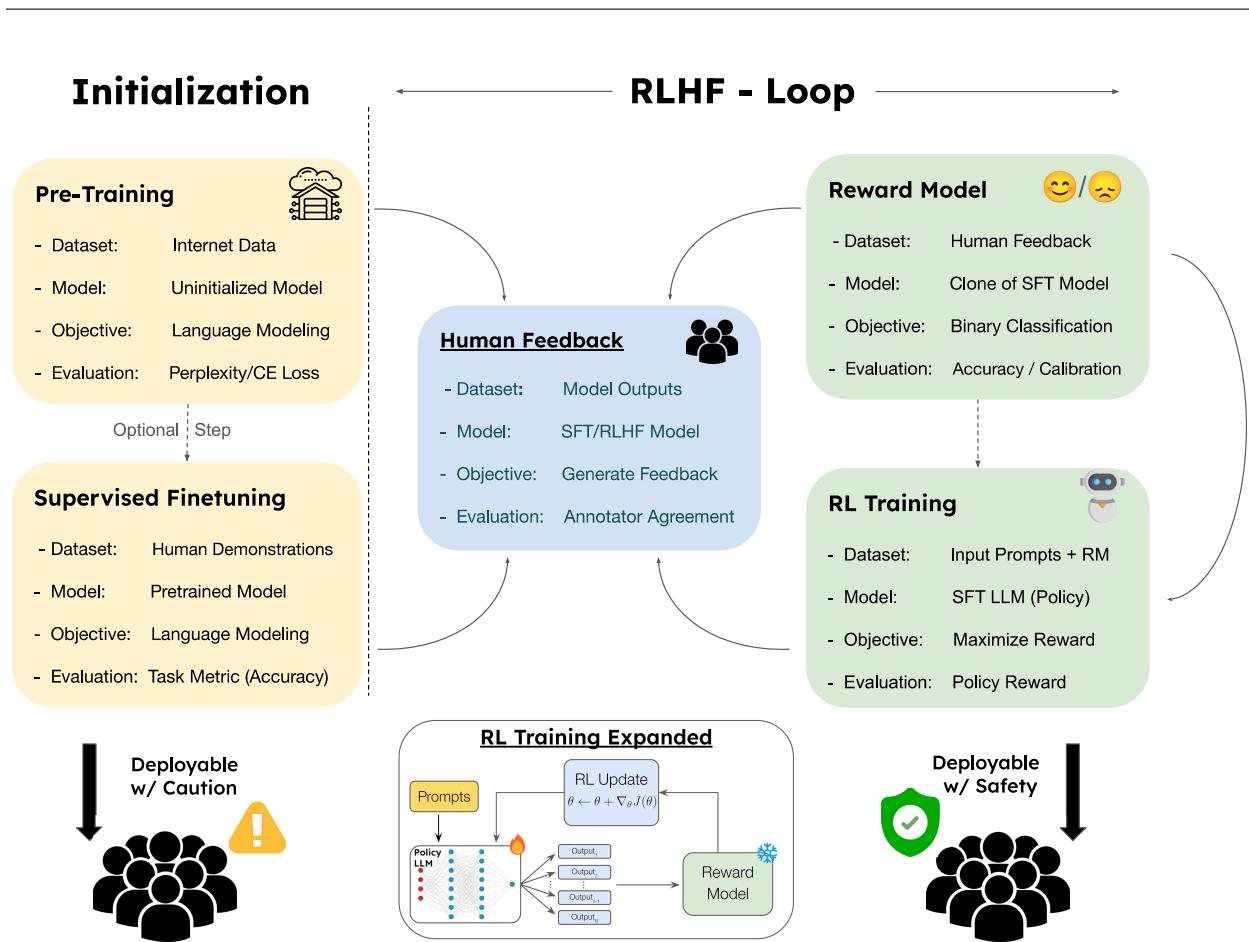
Initialization

RLHF - Loop

Pre-Training
- Dataset: Internet Data
- Model: Uninitialized Model
- Objective: Language Modeling
- Evaluation: Perplexity/CE Loss

Optional Step

Supervised Finetuning
- Dataset: Human Demonstrations
- Model: Pretrained Model
- Objective: Language Modeling
- Evaluation: Task Metric (Accuracy)

Human Feedback
- Dataset: Model Outputs
- Model: SFT/RLHF Model
- Objective: Generate Feedback
- Evaluation: Annotator Agreement

Reward Model
- Dataset: Human Feedback
- Model: Clone of SFT Model
- Objective: Binary Classification
- Evaluation: Accuracy / Calibration

RL Training
- Dataset: Input Prompts + RM
- Model: SFT LLM (Policy)
- Objective: Maximize Reward
- Evaluation: Policy Reward

Deployable w/ Caution

RL Training Expanded

Prompts

RL Update
$\theta \leftarrow \theta + \nabla_\theta J(\theta)$

Policy LLM

Output$_1$
Output$_2$
Output$_{N-1}$
Output$_N$

Reward Model

Deployable w/ Safety